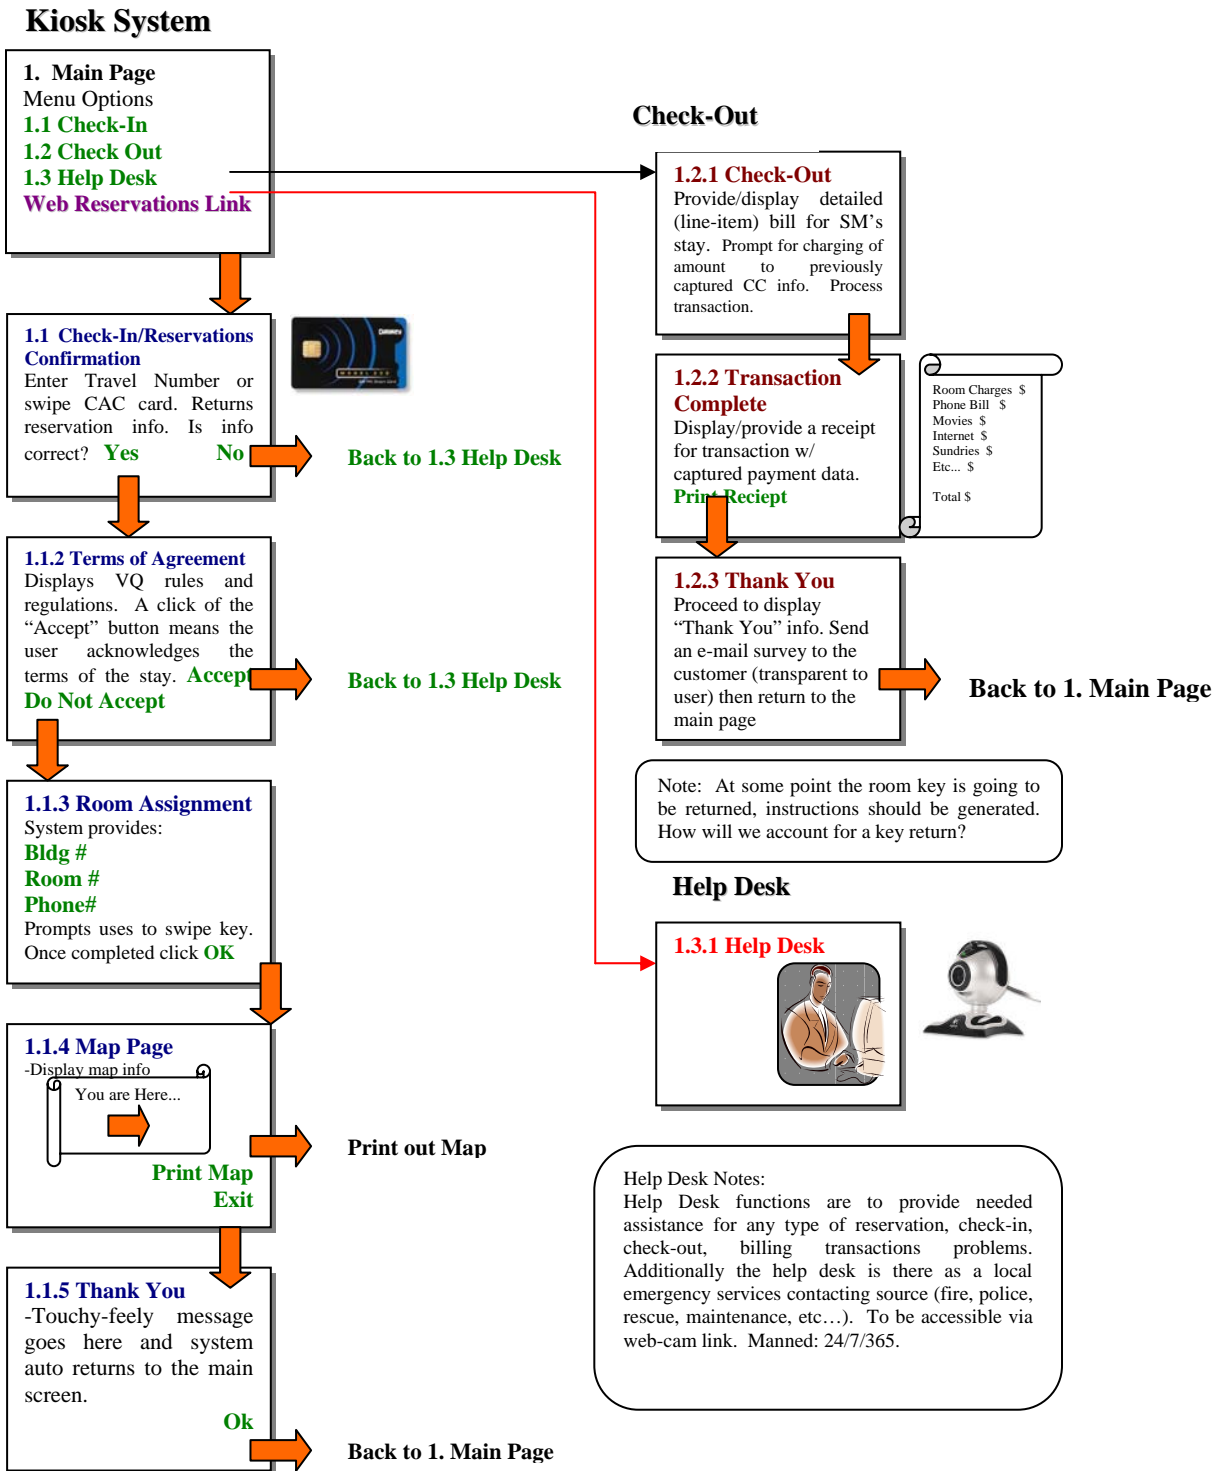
Kiosk System

1. Main Page
Menu Options
1.1 Check-In
1.2 Check Out
1.3 Help Desk
Web Reservations Link

1.1 Check-In/Reservations Confirmation
Enter Travel Number or swipe CAC card. Returns reservation info. Is info correct? Yes No

Back to 1.3 Help Desk

1.1.2 Terms of Agreement
Displays VQ rules and regulations. A click of the "Accept" button means the user acknowledges the terms of the stay. Accept
Do Not Accept

Back to 1.3 Help Desk

1.1.3 Room Assignment
System provides:
Bldg #
Room #
Phone#
Prompts uses to swipe key. Once completed click OK

1.1.4 Map Page
-Display map info
You are Here...
Print Map
Exit

Print out Map

1.1.5 Thank You
-Touchy-feely message goes here and system auto returns to the main screen.
Ok

Back to 1. Main Page

Check-Out

1.2.1 Check-Out
Provide/display detailed (line-item) bill for SM's stay. Prompt for charging of amount to previously captured CC info. Process transaction.

1.2.2 Transaction Complete
Display/provide a receipt for transaction w/ captured payment data.
Print Reciept

Room Charges $
Phone Bill $
Movies $
Internet $
Sundries $
Etc... $

Total $

1.2.3 Thank You
Proceed to display "Thank You" info. Send an e-mail survey to the customer (transparent to user) then return to the main page

Back to 1. Main Page

Note: At some point the room key is going to be returned, instructions should be generated. How will we account for a key return?

Help Desk

1.3.1 Help Desk

Help Desk Notes:
Help Desk functions are to provide needed assistance for any type of reservation, check-in, check-out, billing transactions problems. Additionally the help desk is there as a local emergency services contacting source (fire, police, rescue, maintenance, etc…). To be accessible via web-cam link. Manned: 24/7/365.